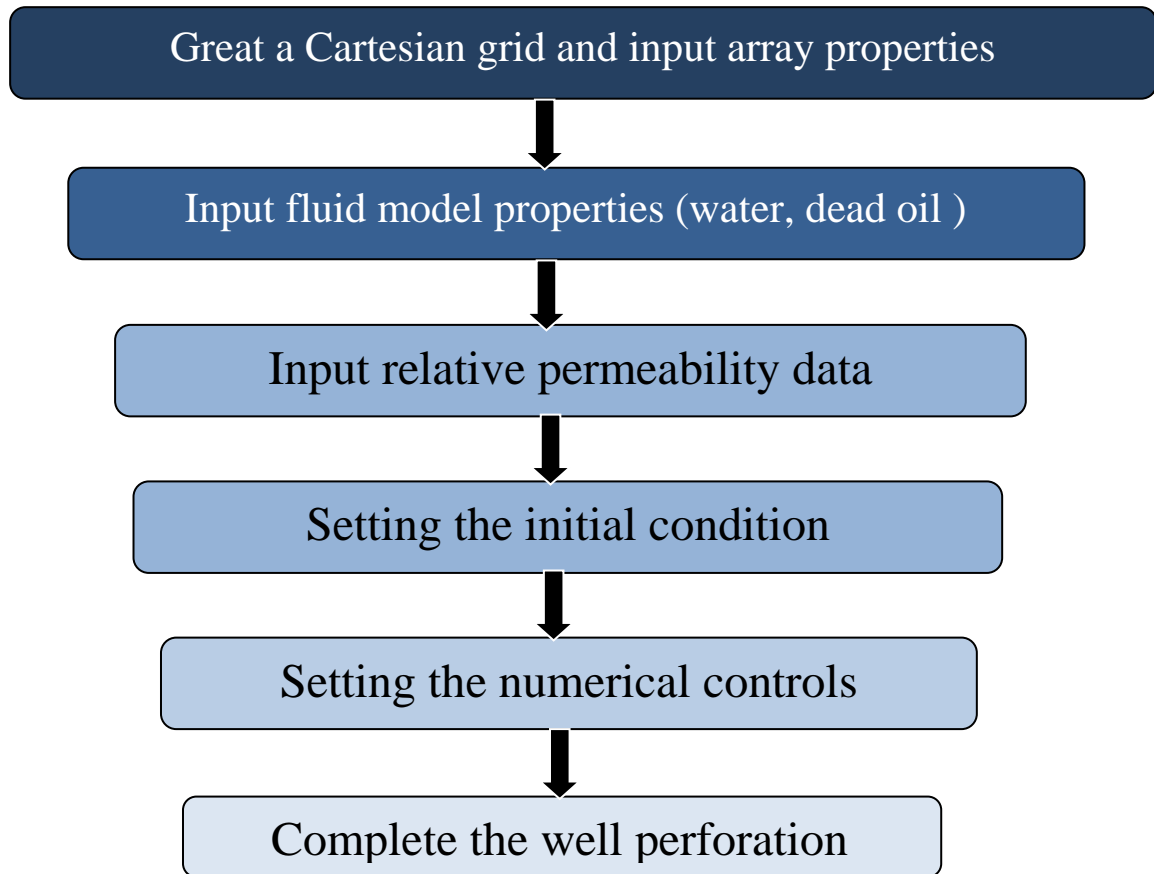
Great a Cartesian grid and input array properties

Input fluid model properties (water, dead oil )

Input relative permeability data

Setting the initial condition

Setting the numerical controls

Complete the well perforation